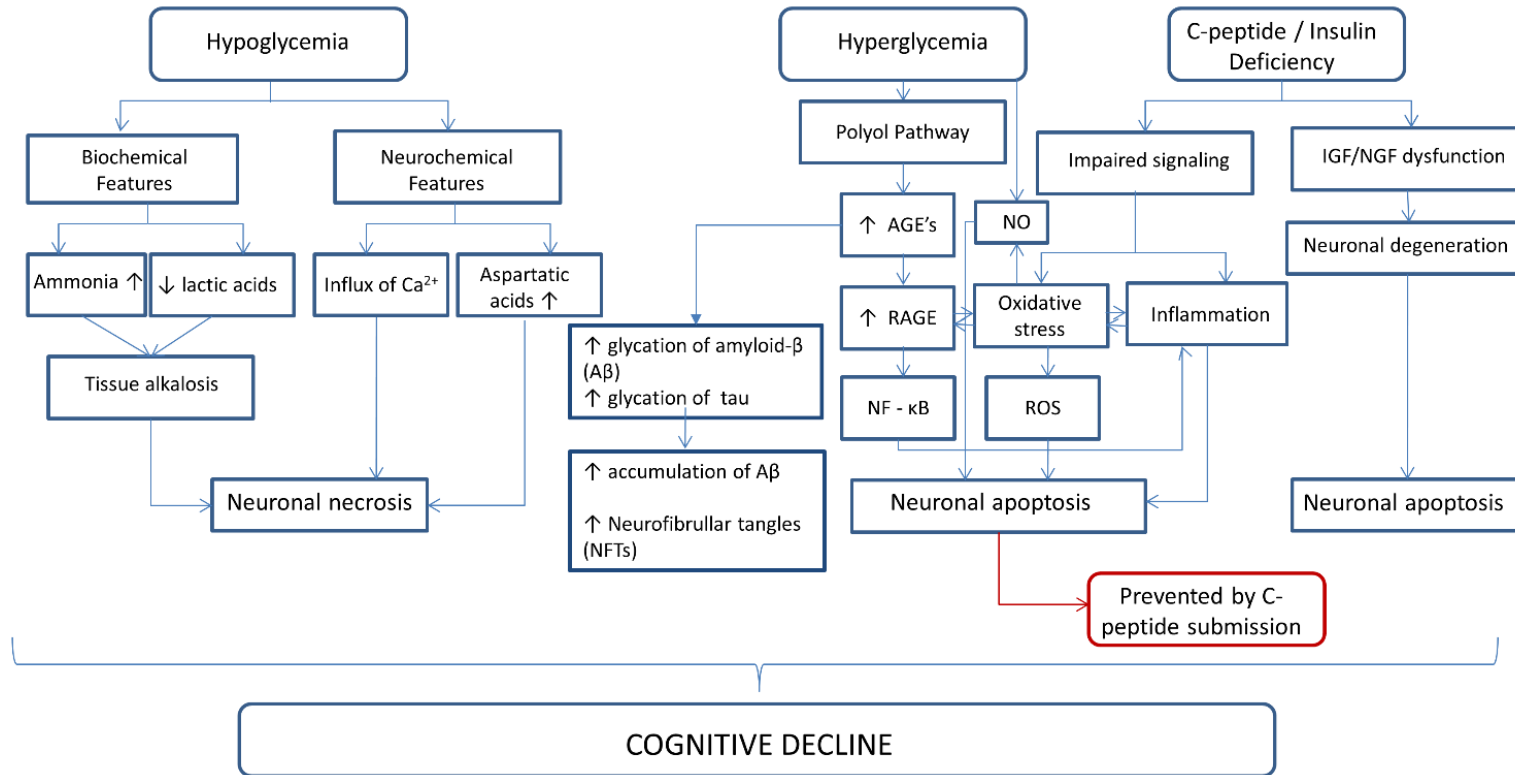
Hypoglycemia

Biochemical Features

Neurochemical Features

Ammonia ↑

↓ lactic acids

Influx of $Ca^{2+}$

Aspartatic acids ↑

Tissue alkalosis

Neuronal necrosis

Hyperglycemia

Polyol Pathway

↑ AGE's

NO

↑ glycation of amyloid-β (Aβ)
↑ glycation of tau

↑ accumulation of Aβ

↑ Neurofibrullar tangles (NFTs)

↑ RAGE

Oxidative stress

Inflammation

NF - κB

ROS

Neuronal apoptosis

Prevented by C-peptide submission

C-peptide / Insulin Deficiency

Impaired signaling

IGF/NGF dysfunction

Neuronal degeneration

Neuronal apoptosis

COGNITIVE DECLINE